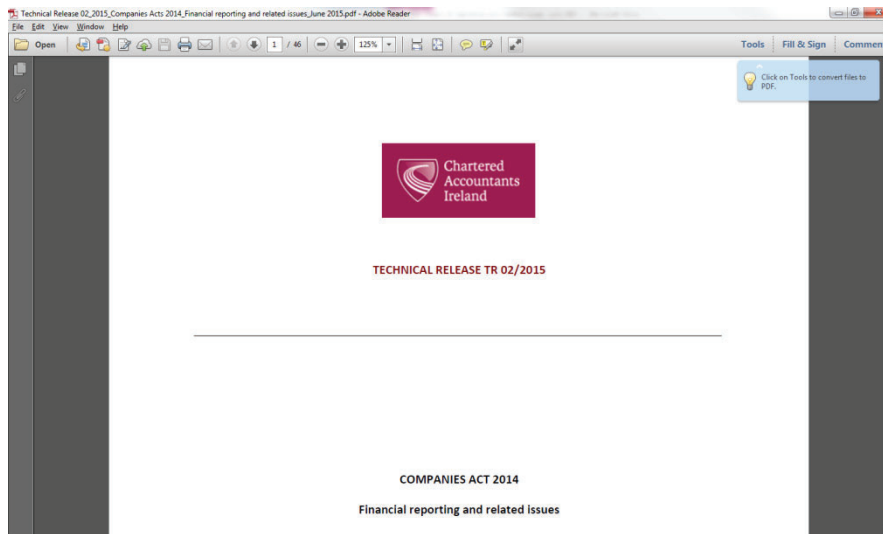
Technical Release 02_2015_Companies Acts 2014_Financial reporting and related issues_June 2015.pdf - Adobe Reader

File Edit View Window Help

Open 1 / 46 125% Tools Fill & Sign Commen

Click on Tools to convert files to PDF.

Chartered Accountants Ireland

TECHNICAL RELEASE TR 02/2015

COMPANIES ACT 2014

Financial reporting and related issues